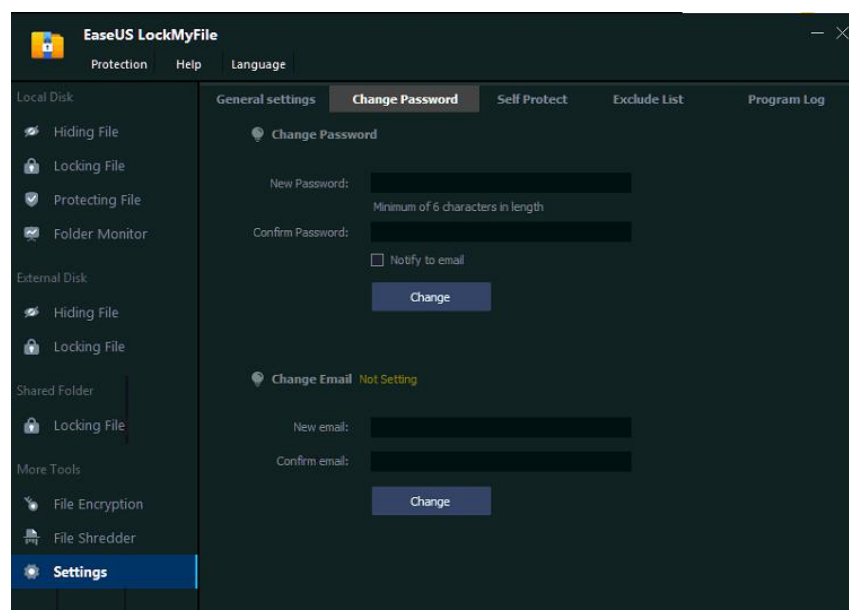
EaseUS LockMyFile

Protection Help Language

Local Disk

Hiding File

Locking File

Protecting File

Folder Monitor

External Disk

Hiding File

Locking File

Shared Folder

Locking File

More Tools

File Encryption

File Shredder

Settings

General settings Change Password Self Protect Exclude List Program Log

Change Password

New Password:

Minimum of 6 characters in length

Confirm Password:

Notify to email

Change

Change Email Not Setting

New email:

Confirm email:

Change